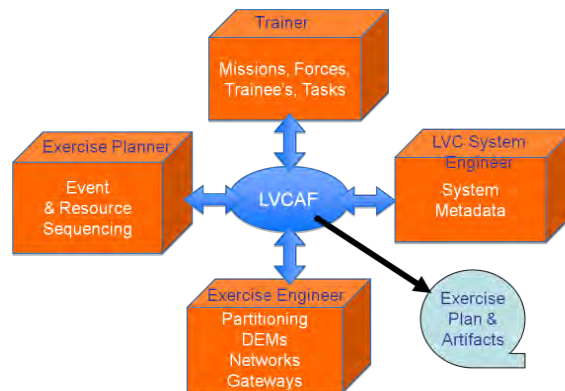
Trainer
Missions, Forces, Trainee's, Tasks

Exercise Planner
Event & Resource Sequencing

LVCAF

LVC System Engineer
System Metadata

Exercise Engineer
Partitioning DEMs Networks Gateways

Exercise Plan & Artifacts